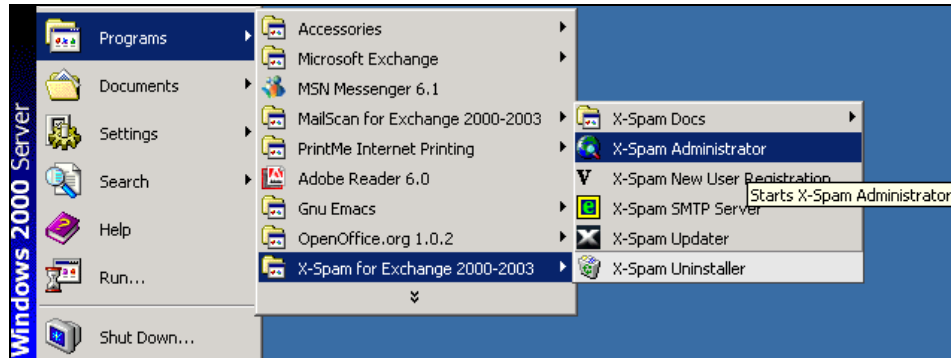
Windows 2000 Server

Programs
Documents
Settings
Search
Help
Run...
Shut Down...

Accessories
Microsoft Exchange
MSN Messenger 6.1
MailScan for Exchange 2000-2003
PrintMe Internet Printing
Adobe Reader 6.0
Gnu Emacs
OpenOffice.org 1.0.2
X-Spam for Exchange 2000-2003

X-Spam Docs
X-Spam Administrator
X-Spam New User Registration
X-Spam SMTP Server
X-Spam Updater
X-Spam Uninstaller

Starts X-Spam Administrator